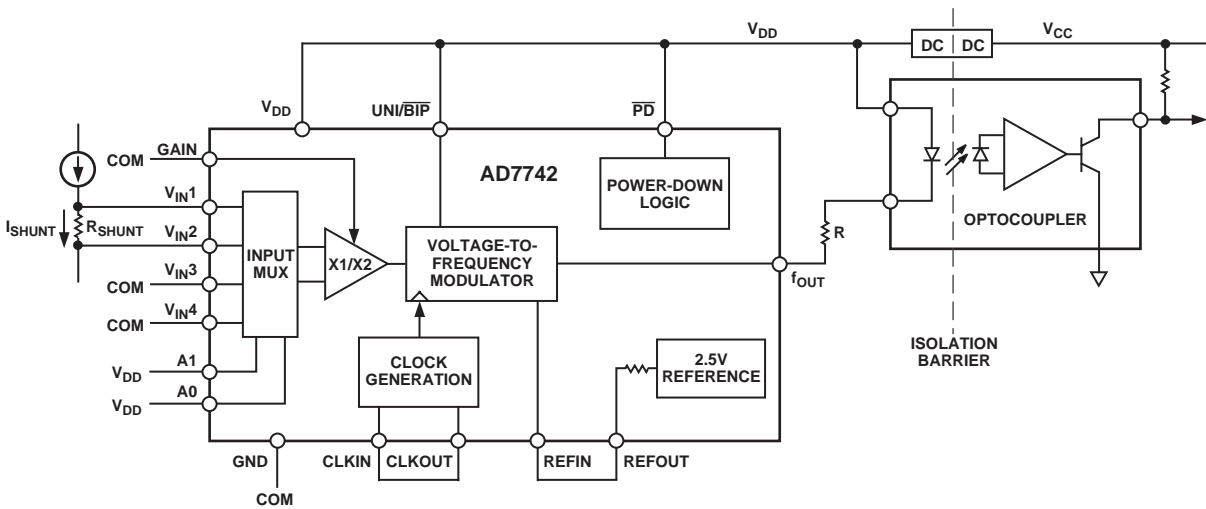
$V_{DD}$

DC | DC

$V_{CC}$

$V_{DD}$

UNI/$\overline{BIP}$

$\overline{PD}$

COM

GAIN

AD7742

POWER-DOWN LOGIC

$V_{IN}1$

$I_{SHUNT}$

$R_{SHUNT}$

$V_{IN}2$

INPUT MUX

X1/X2

VOLTAGE-TO-FREQUENCY MODULATOR

R

OPTOCOUPLER

COM

$V_{IN}3$

$f_{OUT}$

COM

$V_{IN}4$

A1

$V_{DD}$

CLOCK GENERATION

2.5V REFERENCE

ISOLATION BARRIER

A0

$V_{DD}$

GND

CLKIN

CLKOUT

REFIN

REFOUT

COM